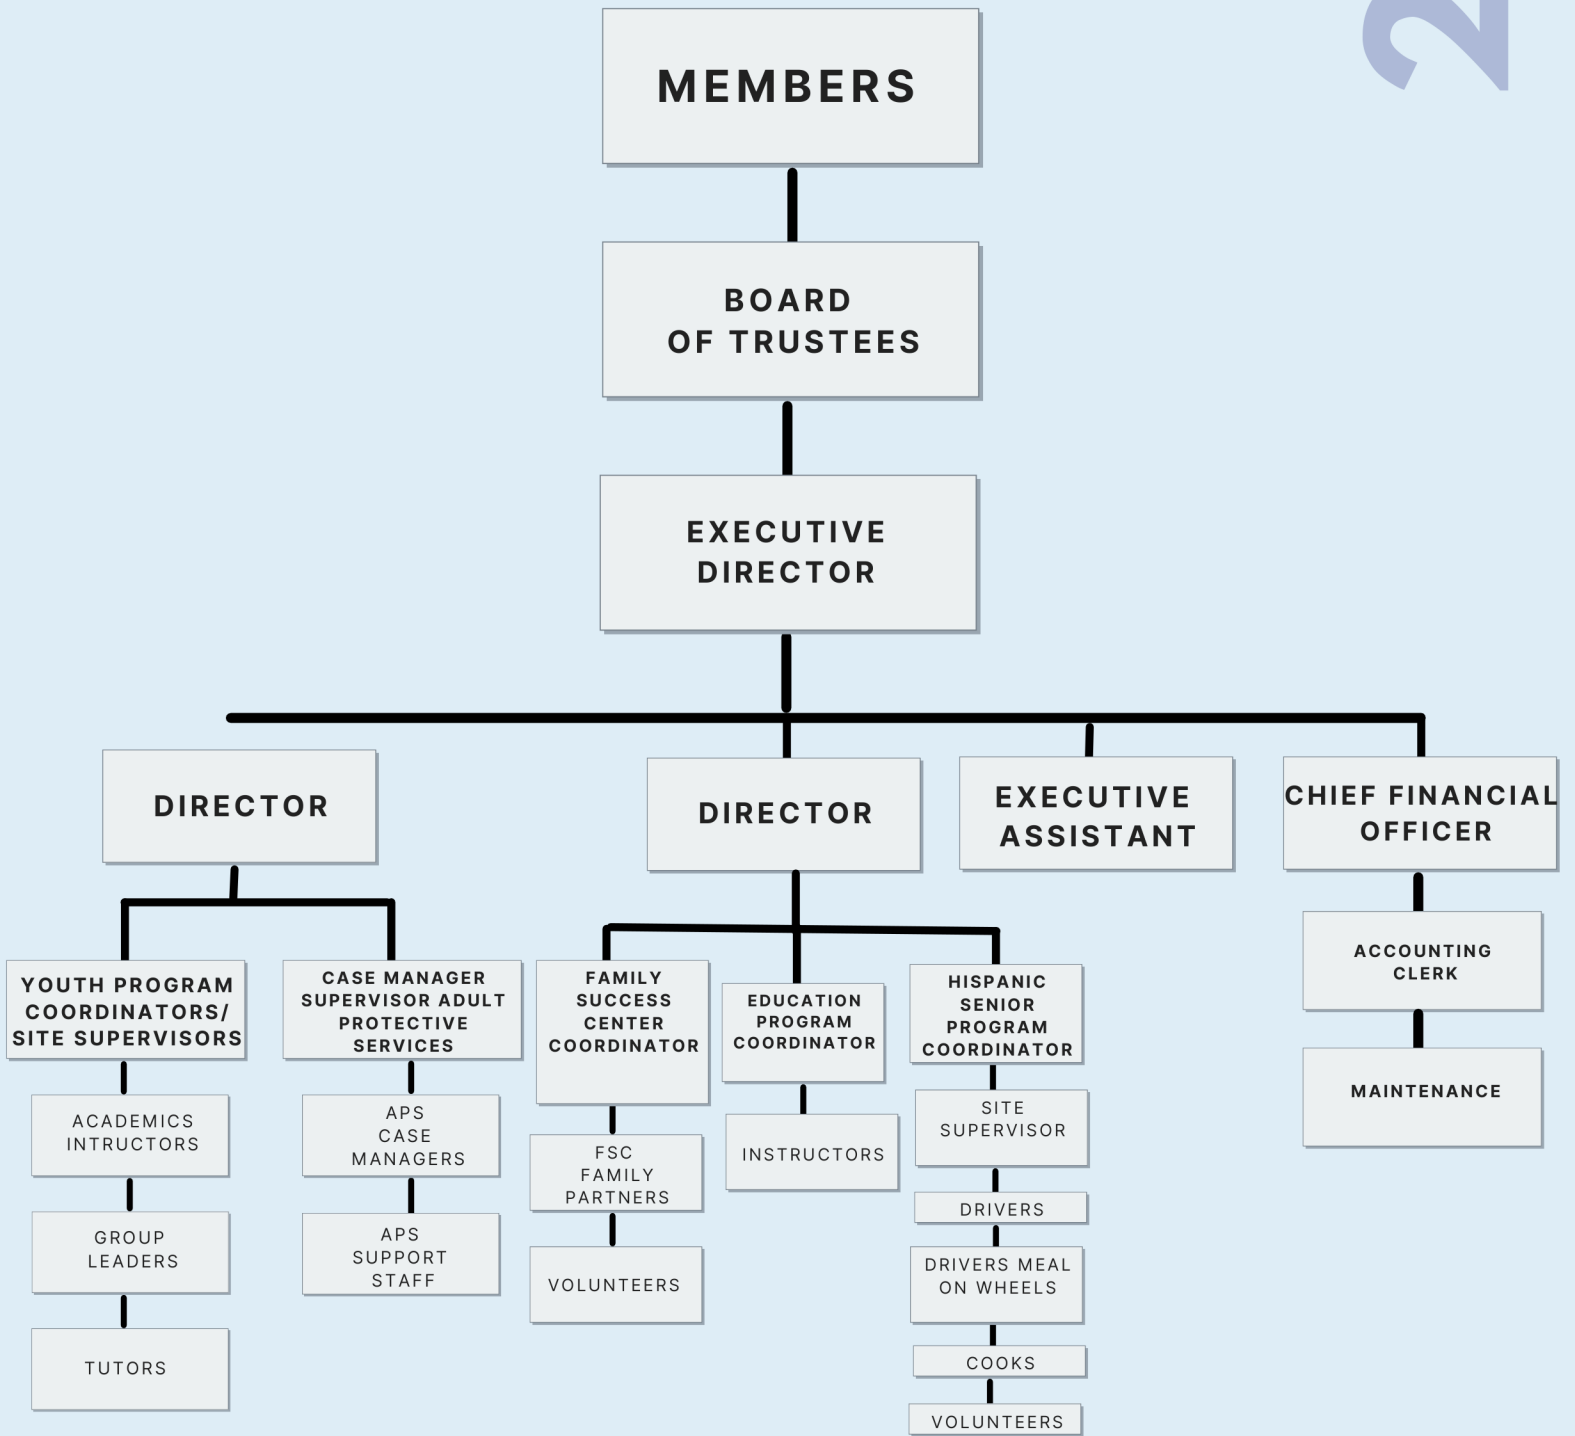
MEMBERS

BOARD OF TRUSTEES

EXECUTIVE DIRECTOR

DIRECTOR

YOUTH PROGRAM COORDINATORS/ SITE SUPERVISORS

ACADEMICS INTRUCTORS

GROUP LEADERS

TUTORS

CASE MANAGER SUPERVISOR ADULT PROTECTIVE SERVICES

APS CASE MANAGERS

APS SUPPORT STAFF

DIRECTOR

FAMILY SUCCESS CENTER COORDINATOR

FSC FAMILY PARTNERS

VOLUNTEERS

EDUCATION PROGRAM COORDINATOR

INSTRUCTORS

HISPANIC SENIOR PROGRAM COORDINATOR

SITE SUPERVISOR

DRIVERS

DRIVERS MEAL ON WHEELS

COOKS

VOLUNTEERS

EXECUTIVE ASSISTANT

CHIEF FINANCIAL OFFICER

ACCOUNTING CLERK

MAINTENANCE